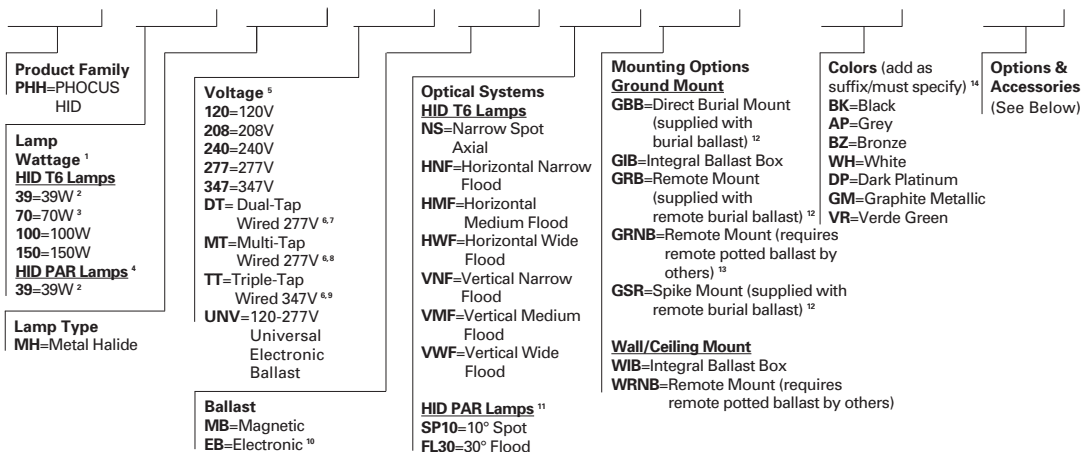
**Product Family**
**PHH**=PHOCUS HID

**Lamp Wattage** ¹
**HID T6 Lamps**
**39**=39W ²
**70**=70W ³
**100**=100W
**150**=150W
**HID PAR Lamps** ⁴
**39**=39W ²

**Lamp Type**
**MH**=Metal Halide

**Voltage** ⁵
**120**=120V
**208**=208V
**240**=240V
**277**=277V
**347**=347V
**DT**=Dual-Tap Wired 277V ⁶,⁷
**MT**=Multi-Tap Wired 277V ⁶,⁸
**TT**=Triple-Tap Wired 347V ⁶,⁹
**UNV**=120-277V Universal Electronic Ballast

**Ballast**
**MB**=Magnetic
**EB**=Electronic ¹⁰

**Optical Systems**
**HID T6 Lamps**
**NS**=Narrow Spot Axial
**HNF**=Horizontal Narrow Flood
**HMF**=Horizontal Medium Flood
**HWF**=Horizontal Wide Flood
**VNF**=Vertical Narrow Flood
**VMF**=Vertical Medium Flood
**VWF**=Vertical Wide Flood

**HID PAR Lamps** ¹¹
**SP10**=10° Spot
**FL30**=30° Flood

**Mounting Options**
**Ground Mount**
**GBB**=Direct Burial Mount (supplied with burial ballast) ¹²
**GIB**=Integral Ballast Box
**GRB**=Remote Mount (supplied with remote burial ballast) ¹²
**GRNB**=Remote Mount (requires remote potted ballast by others) ¹³
**GSR**=Spike Mount (supplied with remote burial ballast) ¹²

**Wall/Ceiling Mount**
**WIB**=Integral Ballast Box
**WRNB**=Remote Mount (requires remote potted ballast by others)

**Colors** (add as suffix/must specify) ¹⁴
**BK**=Black
**AP**=Grey
**BZ**=Bronze
**WH**=White
**DP**=Dark Platinum
**GM**=Graphite Metallic
**VR**=Verde Green

**Options & Accessories**
(See Below)